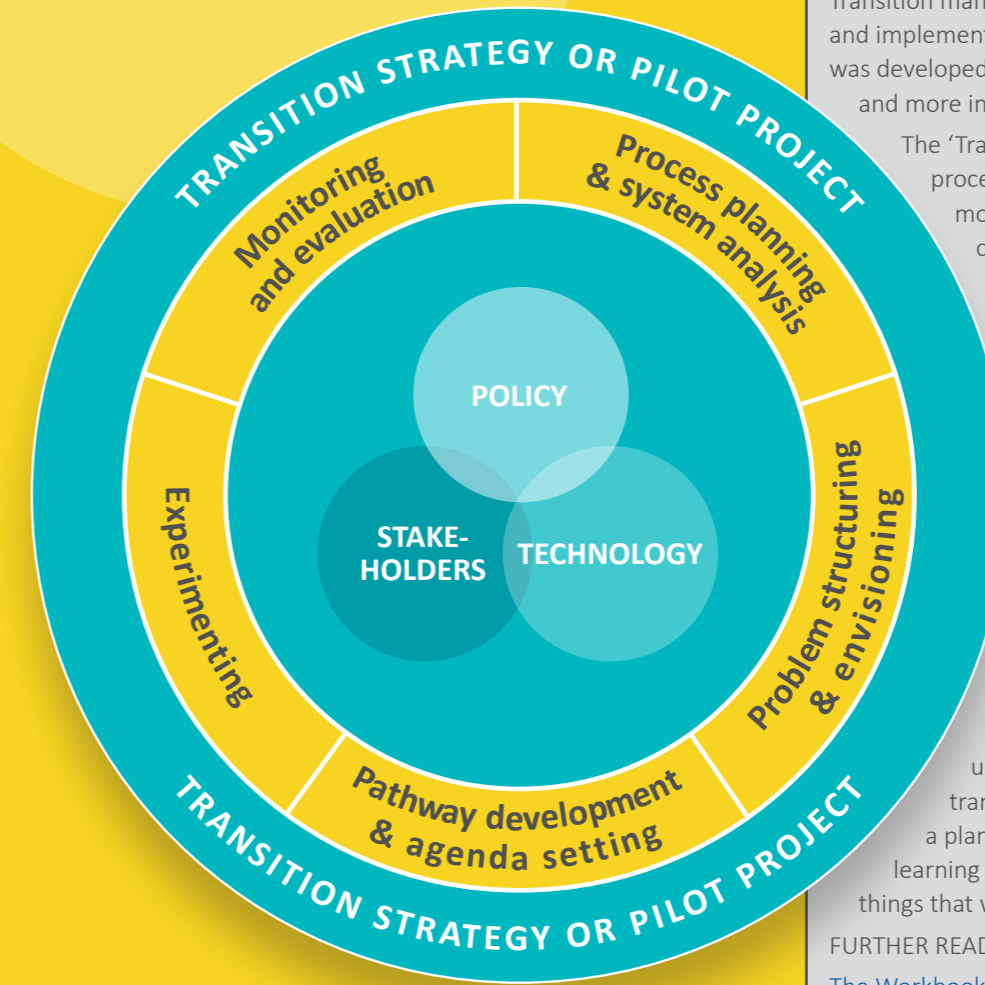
TRANSITION STRATEGY OR PILOT PROJECT

Monitoring and evaluation

Process planning & system analysis

POLICY

STAKE-HOLDERS

TECHNOLOGY

Experimenting

Problem structuring & envisioning

Pathway development & agenda setting

TRANSITION STRATEGY OR PILOT PROJECT

Transition man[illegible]
and implement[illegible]
was developed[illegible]
and more in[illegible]
The 'Tra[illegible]
proce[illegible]
mo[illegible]
c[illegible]

u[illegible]
tran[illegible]
a plan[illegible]
learning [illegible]
things that v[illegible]
FURTHER READ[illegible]
The Workbook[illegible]